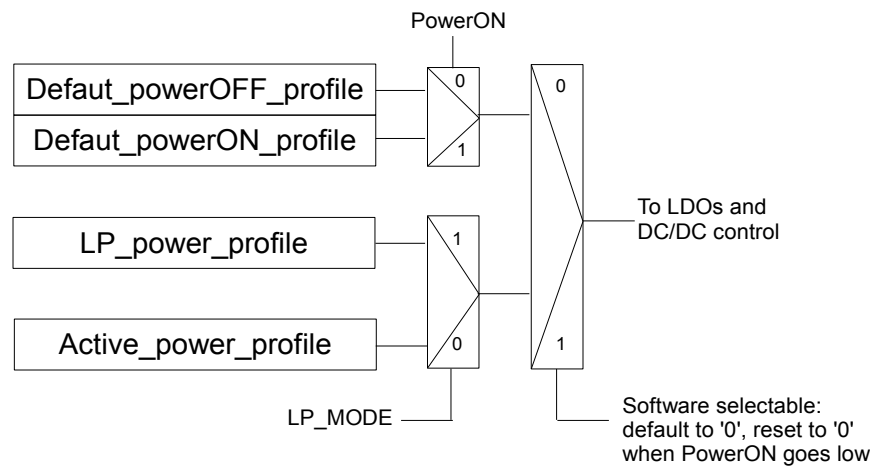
PowerON

Defaut_powerOFF_profile

0

Defaut_powerON_profile

1

0

To LDOs and DC/DC control

LP_power_profile

1

Active_power_profile

0

1

LP_MODE

Software selectable: default to '0', reset to '0' when PowerON goes low